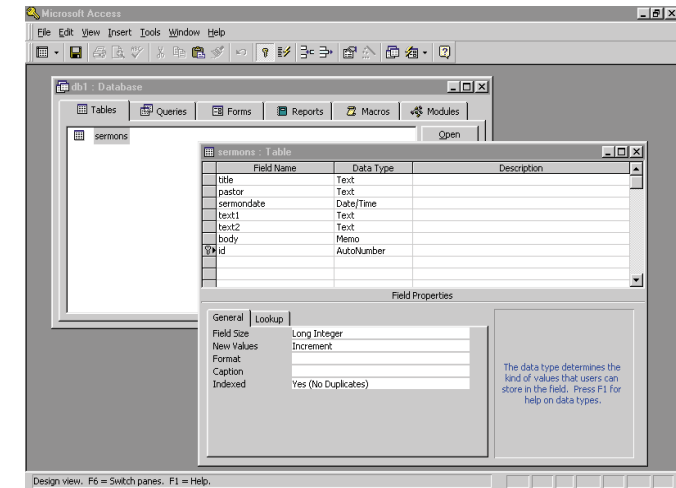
Microsoft Access

File Edit View Insert Tools Window Help

db1 : Database

Tables Queries Forms Reports Macros Modules

sermons

Open

sermons : Table

| Field Name | Data Type | Description |
|---|---|---|
| title | Text | |
| pastor | Text | |
| sermondate | Date/Time | |
| text1 | Text | |
| text2 | Text | |
| body | Memo | |
| id | AutoNumber | |

Field Properties

General Lookup

| | |
|---|---|
| Field Size | Long Integer |
| New Values | Increment |
| Format | |
| Caption | |
| Indexed | Yes (No Duplicates) |

The data type determines the kind of values that users can store in the field. Press F1 for help on data types.

Design view. F6 = Switch panes. F1 = Help.